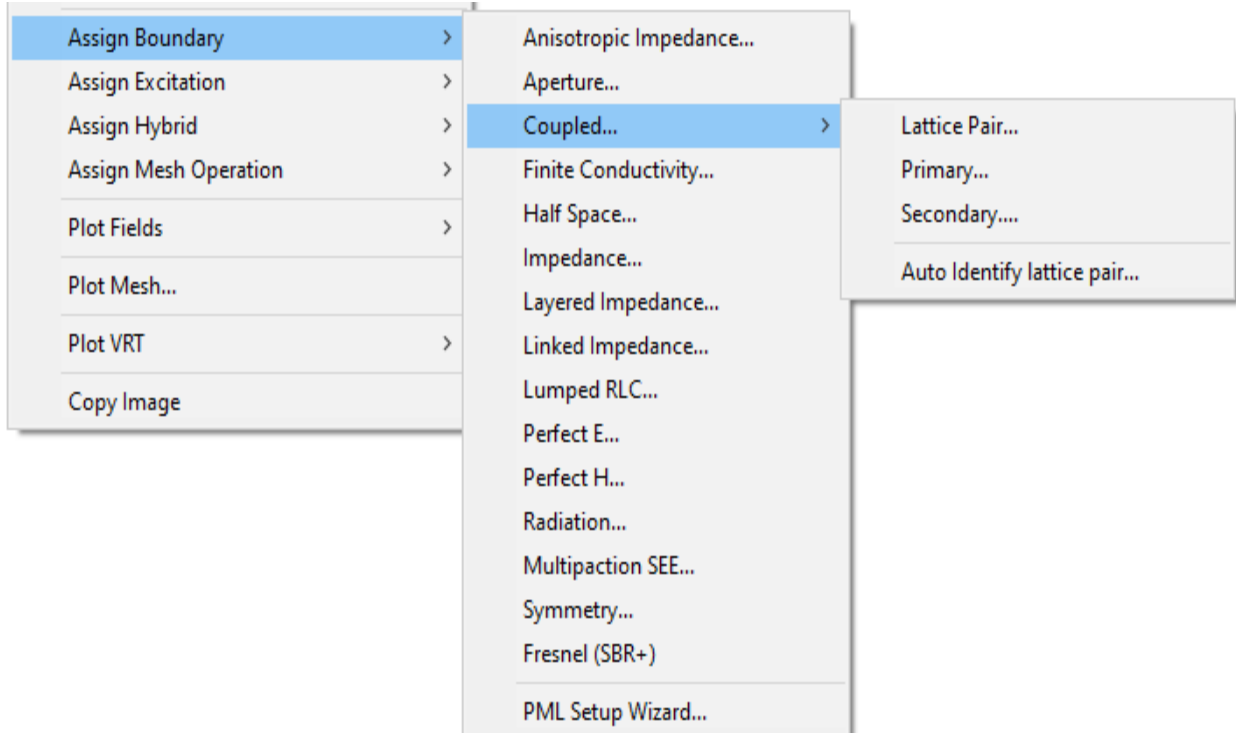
Assign Boundary >
Assign Excitation >
Assign Hybrid >
Assign Mesh Operation >
Plot Fields >
Plot Mesh...
Plot VRT >
Copy Image

Anisotropic Impedance...
Aperture...
Coupled... >
Finite Conductivity...
Half Space...
Impedance...
Layered Impedance...
Linked Impedance...
Lumped RLC...
Perfect E...
Perfect H...
Radiation...
Multipaction SEE...
Symmetry...
Fresnel (SBR+)
PML Setup Wizard...

Lattice Pair...
Primary...
Secondary....
Auto Identify lattice pair...